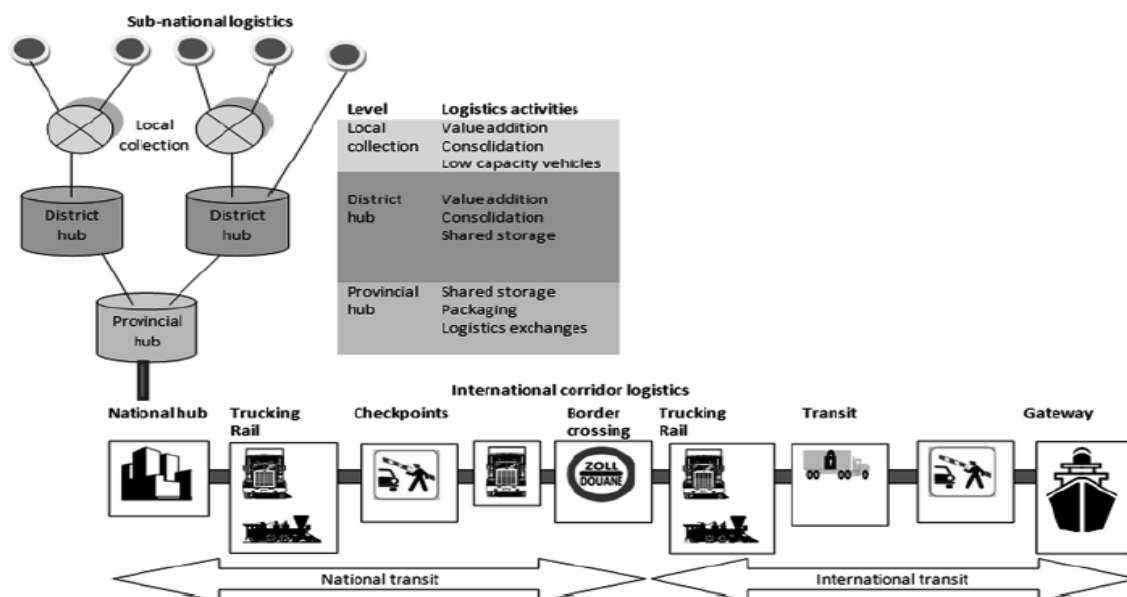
Sub-national logistics

Local collection

District hub

District hub

Provincial hub

| Level | Logistics activities |
|---|---|
| Local collection | Value addition<br>Consolidation<br>Low capacity vehicles |
| District hub | Value addition<br>Consolidation<br>Shared storage |
| Provincial hub | Shared storage<br>Packaging<br>Logistics exchanges |

International corridor logistics

National hub

Trucking Rail

Checkpoints

Border crossing

ZOLL DOUANE

Trucking Rail

Transit

Gateway

National transit

International transit